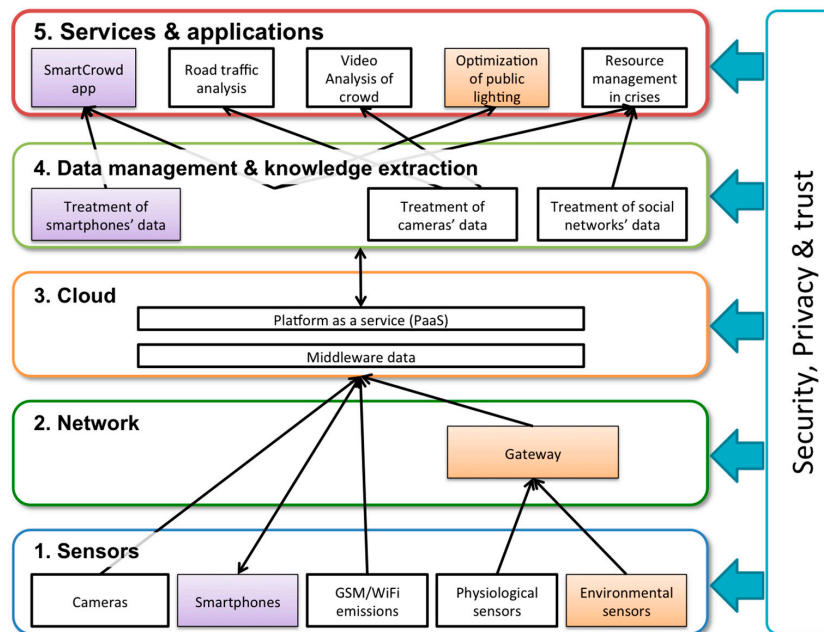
5. Services & applications

SmartCrowd app

Road traffic analysis

Video Analysis of crowd

Optimization of public lighting

Resource management in crises

4. Data management & knowledge extraction

Treatment of smartphones' data

Treatment of cameras' data

Treatment of social networks' data

3. Cloud

Platform as a service (PaaS)

Middleware data

2. Network

Gateway

1. Sensors

Cameras

Smartphones

GSM/WiFi emissions

Physiological sensors

Environmental sensors

Security, Privacy & trust